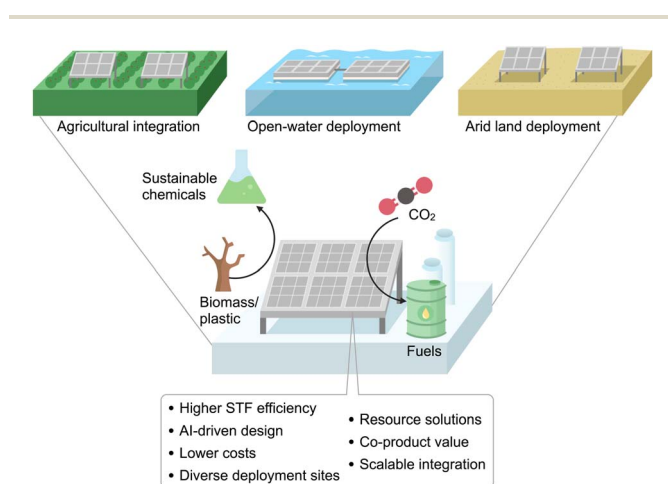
Agricultural integration

Open-water deployment

Arid land deployment

Sustainable chemicals

$CO_2$

Biomass/ plastic

Fuels

• Higher STF efficiency
• AI-driven design
• Lower costs
• Diverse deployment sites

• Resource solutions
• Co-product value
• Scalable integration